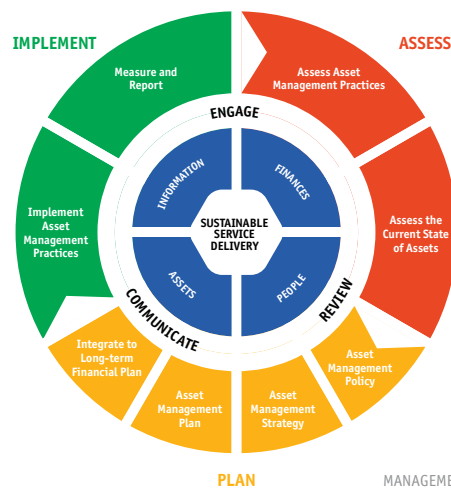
IMPLEMENT

ASSESS

Measure and Report

Assess Asset Management Practices

ENGAGE

INFORMATION

FINANCES

SUSTAINABLE SERVICE DELIVERY

ASSETS

PEOPLE

Implement Asset Management Practices

Assess the Current State of Assets

COMMUNICATE

REVIEW

Integrate to Long-term Financial Plan

Asset Management Policy

Asset Management Plan

Asset Management Strategy

PLAN

MANAGEME